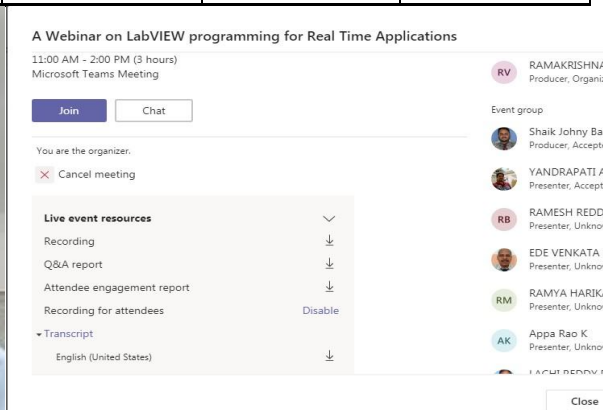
A Webinar on LabVIEW programming for Real Time Applications

11:00 AM - 2:00 PM (3 hours)
Microsoft Teams Meeting

Join
Chat

You are the organizer.

Cancel meeting

Live event resources

Recording

Q&A report

Attendee engagement report

Recording for attendees Disable

Transcript

English (United States)

RV RAMAKRISHNA
Producer, Organiz

Event group

Shaik Johny Ba
Producer, Accepte

YANDRAPATI A
Presenter, Accept

RB RAMESH REDD
Presenter, Unkno

EDE VENKATA
Presenter, Unkno

RM RAMYA HARIK
Presenter, Unkno

AK Appa Rao K
Presenter, Unkno

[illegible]

Close